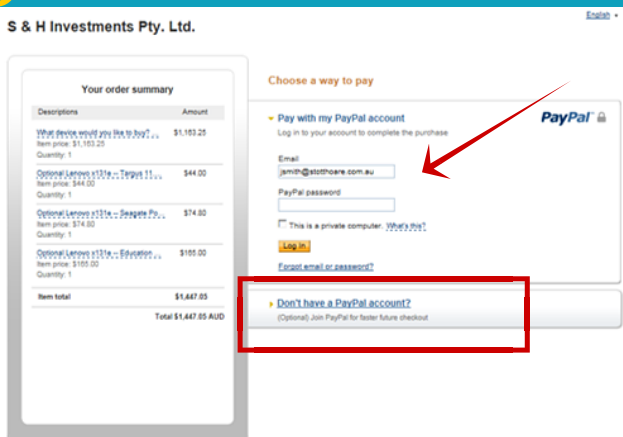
English

S & H Investments Pty. Ltd.

Your order summary

| Descriptions | Amount |
|---|---|
| What device would you like to buy? Item price: $1,163.25 Quantity: 1 | $1,163.25 |
| Optional Lenovo x131e -- Targus 11... Item price: $44.00 Quantity: 1 | $44.00 |
| Optional Lenovo x131e -- Seagate Po... Item price: $74.80 Quantity: 1 | $74.80 |
| Optional Lenovo x131e -- Education ... Item price: $165.00 Quantity: 1 | $165.00 |
| Item total | $1,447.05 |

Total $1,447.05 AUD

Choose a way to pay

Pay with my PayPal account

Log in to your account to complete the purchase

PayPal

Email

jsmith@stotthoere.com.au

PayPal password

This is a private computer. What's this?

Log In

Forgot email or password?

Don't have a PayPal account?

(Optional) Join PayPal for faster future checkout